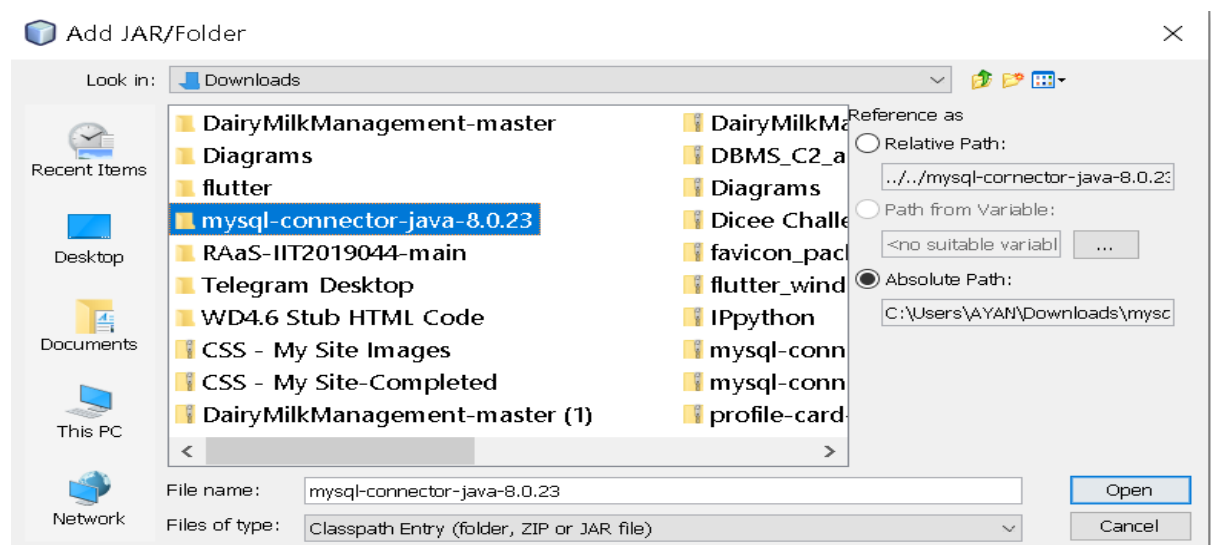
Add JAR/Folder

Look in: Downloads

Recent Items
Desktop
Documents
This PC
Network

DairyMilkManagement-master
Diagrams
flutter
mysql-connector-java-8.0.23
RAaS-IIT2019044-main
Telegram Desktop
WD4.6 Stub HTML Code
CSS - My Site Images
CSS - My Site-Completed
DairyMilkManagement-master (1)

DairyMilkMa
DBMS_C2_a
Diagrams
Dicee Challe
favicon_pac
flutter_wind
IPpython
mysql-conn
mysql-conn
profile-card-

Reference as
Relative Path:
../../mysql-cornector-java-8.0.23
Path from Variable:
<no suitable variabl
...
Absolute Path:
C:\Users\AYAN\Downloads\mysc

File name: mysql-connector-java-8.0.23
Files of type: Classpath Entry (folder, ZIP or JAR file)

Open
Cancel